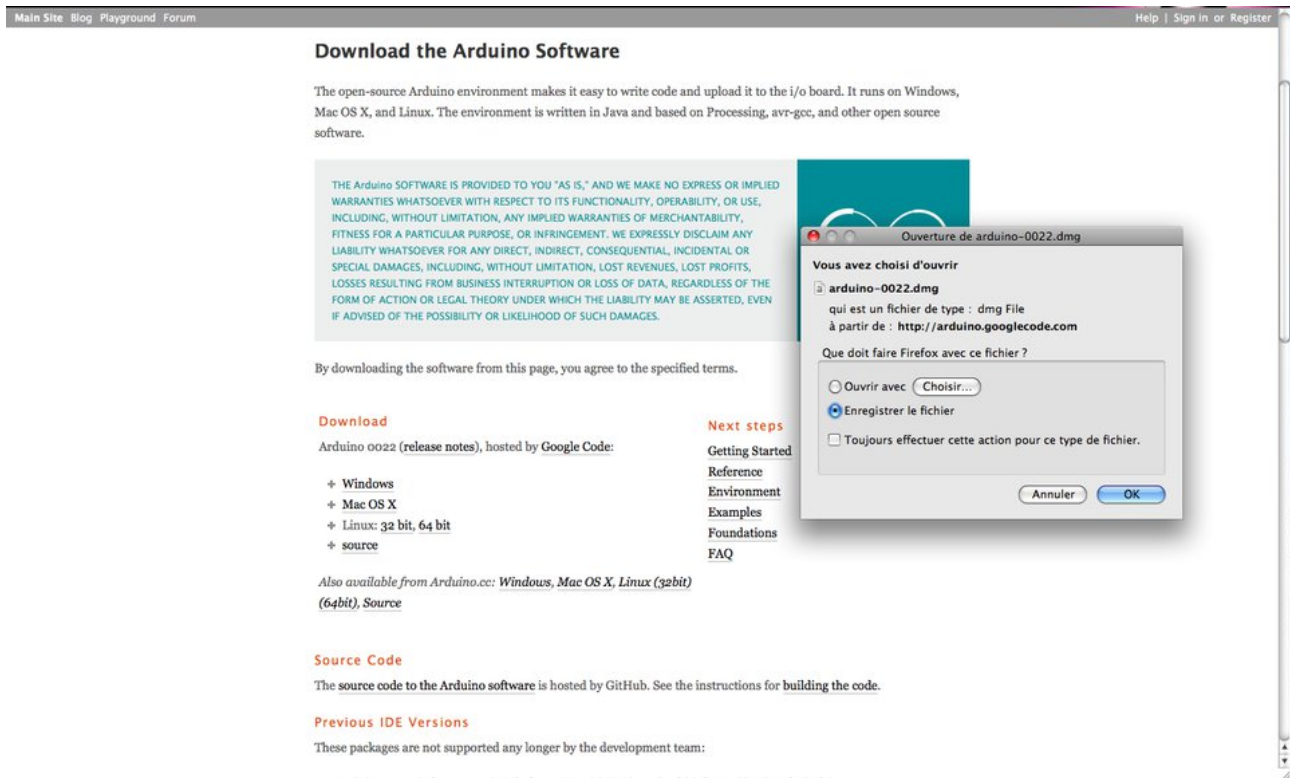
Main Site Blog Playground Forum

Help | Sign in or Register

Download the Arduino Software

The open-source Arduino environment makes it easy to write code and upload it to the i/o board. It runs on Windows, Mac OS X, and Linux. The environment is written in Java and based on Processing, avr-gcc, and other open source software.

THE Arduino SOFTWARE IS PROVIDED TO YOU "AS IS," AND WE MAKE NO EXPRESS OR IMPLIED WARRANTIES WHATSOEVER WITH RESPECT TO ITS FUNCTIONALITY, OPERABILITY, OR USE, INCLUDING, WITHOUT LIMITATION, ANY IMPLIED WARRANTIES OF MERCHANTABILITY, FITNESS FOR A PARTICULAR PURPOSE, OR INFRINGEMENT. WE EXPRESSLY DISCLAIM ANY LIABILITY WHATSOEVER FOR ANY DIRECT, INDIRECT, CONSEQUENTIAL, INCIDENTAL OR SPECIAL DAMAGES, INCLUDING, WITHOUT LIMITATION, LOST REVENUES, LOST PROFITS, LOSSES RESULTING FROM BUSINESS INTERRUPTION OR LOSS OF DATA, REGARDLESS OF THE FORM OF ACTION OR LEGAL THEORY UNDER WHICH THE LIABILITY MAY BE ASSERTED, EVEN IF ADVISED OF THE POSSIBILITY OR LIKELIHOOD OF SUCH DAMAGES.

Ouverture de arduino-0022.dmg

Vous avez choisi d'ouvrir

arduino-0022.dmg

qui est un fichier de type : dmg File

à partir de : http://arduino.googlecode.com

Que doit faire Firefox avec ce fichier ?

Ouvrir avec Choisir...

Enregistrer le fichier

Toujours effectuer cette action pour ce type de fichier.

Annuler OK

By downloading the software from this page, you agree to the specified terms.

Download

Arduino 0022 (release notes), hosted by Google Code:

+ Windows
+ Mac OS X
+ Linux: 32 bit, 64 bit
+ source

Also available from Arduino.cc: Windows, Mac OS X, Linux (32bit) (64bit), Source

Next steps

Getting Started
Reference
Environment
Examples
Foundations
FAQ

Source Code

The source code to the Arduino software is hosted by GitHub. See the instructions for building the code.

Previous IDE Versions

These packages are not supported any longer by the development team: